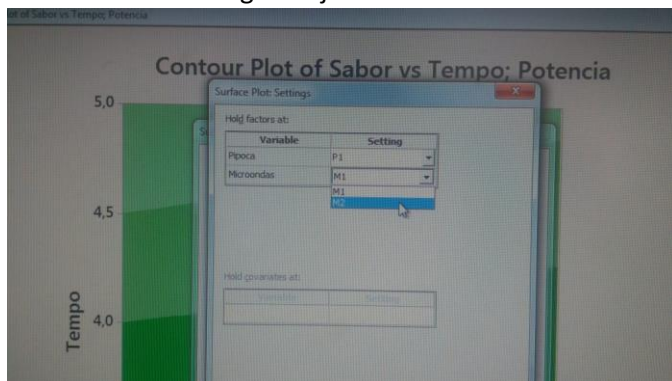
ot of Sabor vs Tempo; Potencia

Contour Plot of Sabor vs Tempo; Potencia

Surface Plot: Settings

Hold factors at:

| Variable | Setting |
|---|---|
| Pipoca | P1 |
| Microondas | M1 |

M1
M2

Hold covariates at:

| Variable | Setting |
|---|---|
| | |

5,0
4,5
4,0
Tempo